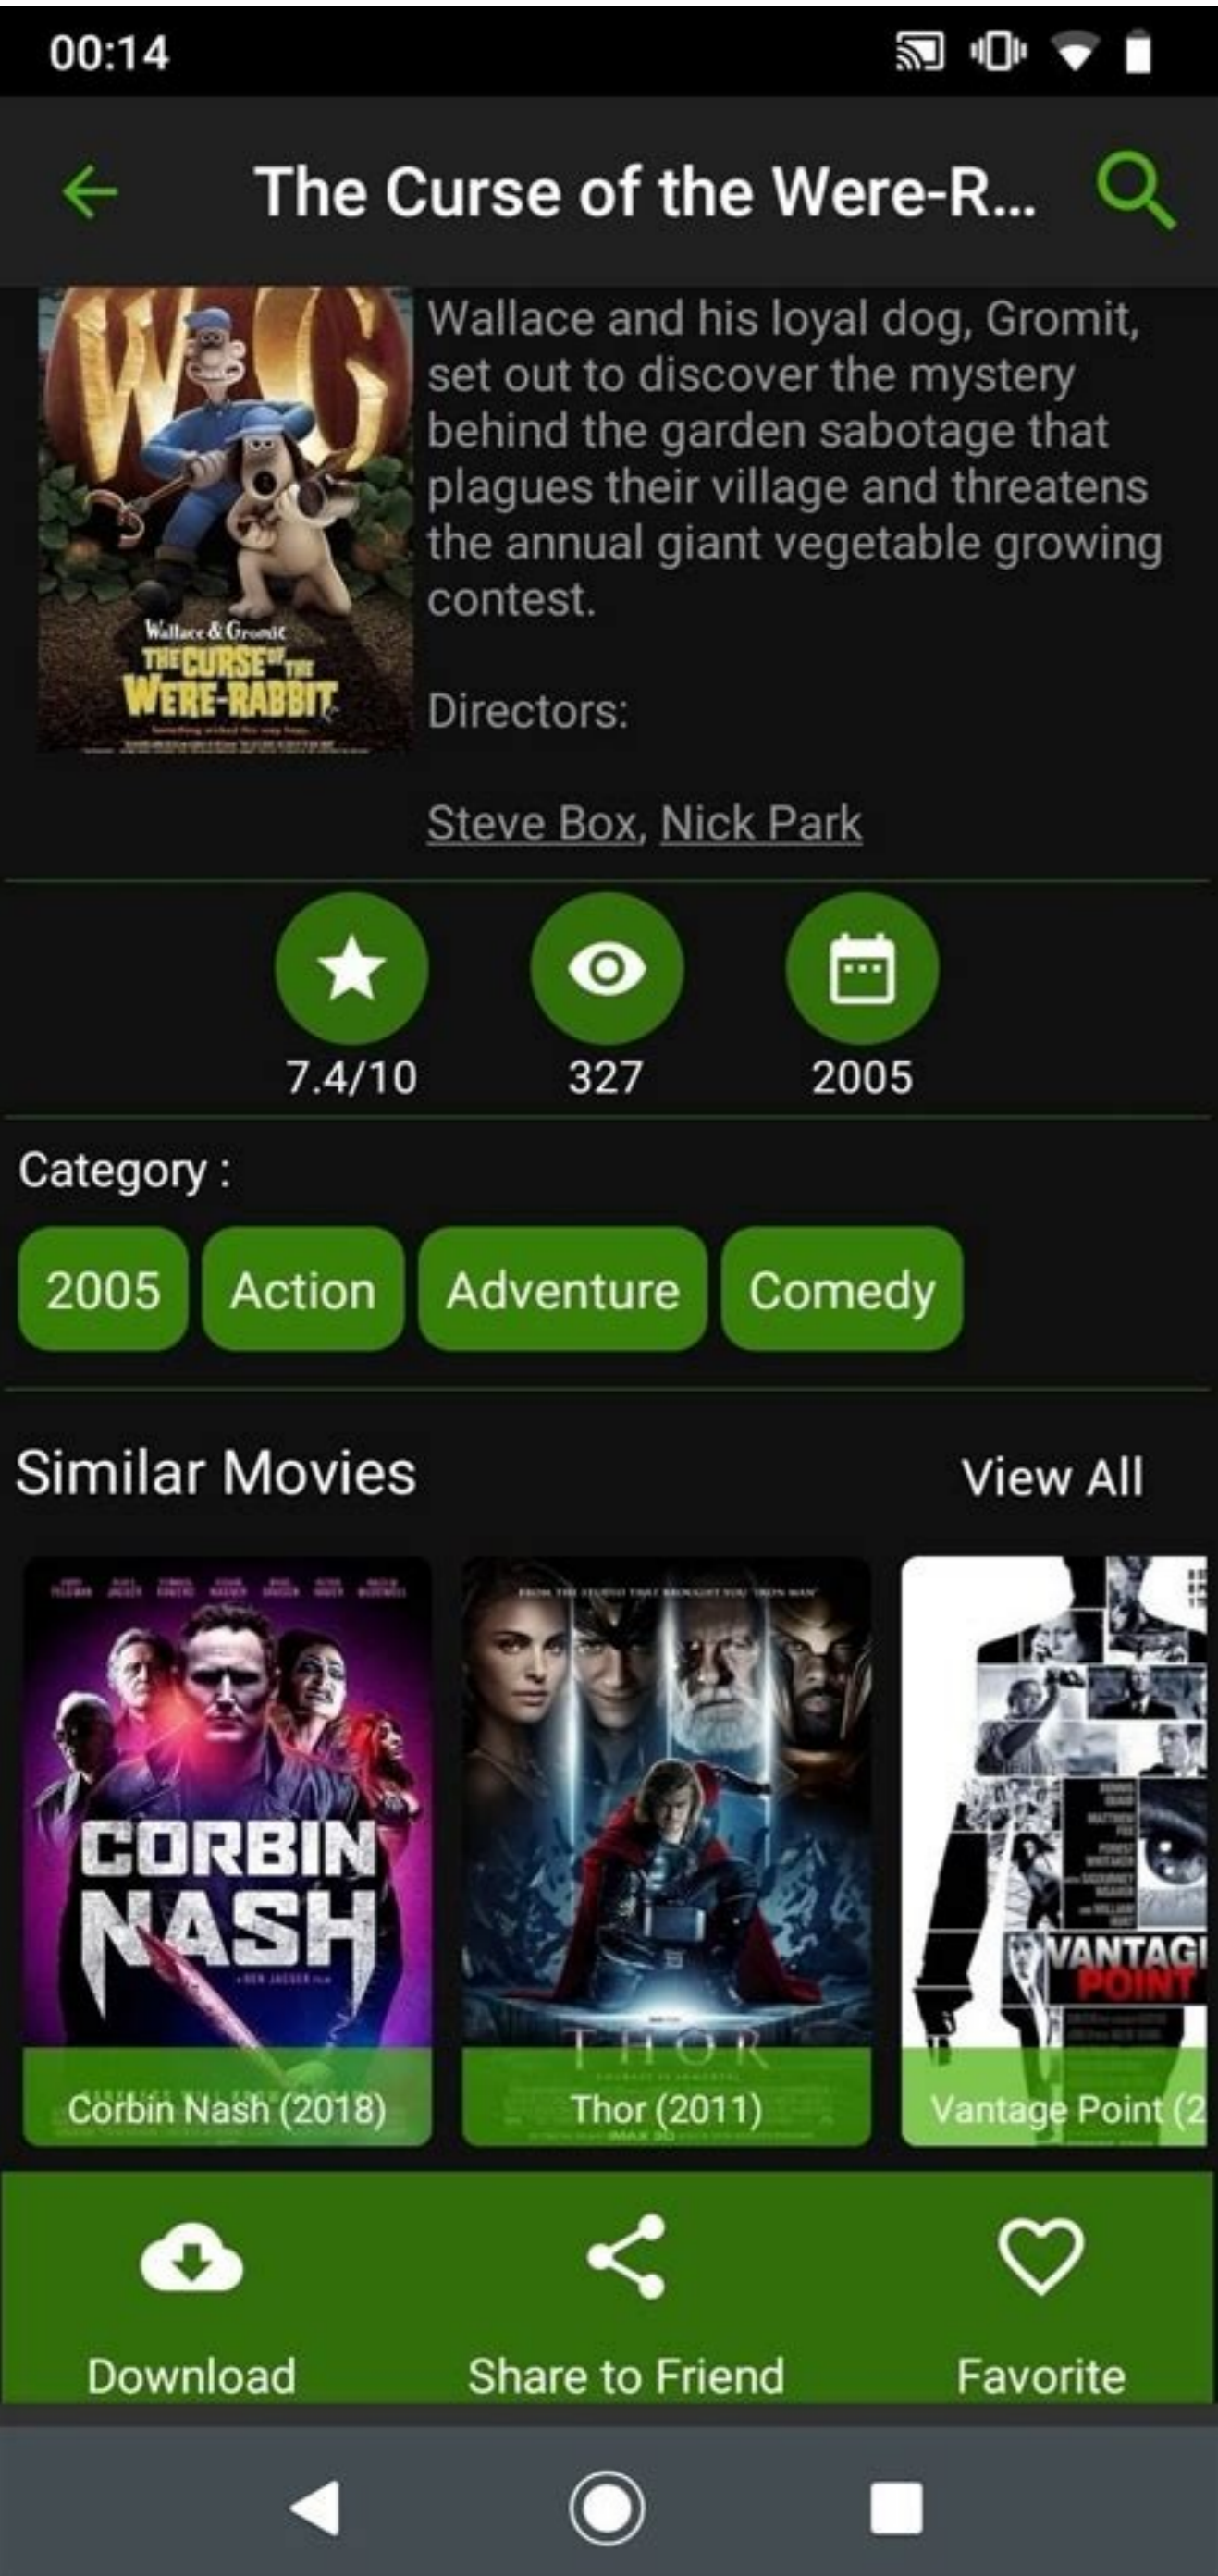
00:14

The Curse of the Were-R...

Wallace & Gromit
THE CURSE OF THE WERE-RABBIT

Wallace and his loyal dog, Gromit, set out to discover the mystery behind the garden sabotage that plagues their village and threatens the annual giant vegetable growing contest.

Directors:

Steve Box, Nick Park

7.4/10
327
2005

Category :

2005
Action
Adventure
Comedy

Similar Movies
View All

CORBIN NASH
Corbin Nash (2018)

THOR
Thor (2011)

VANTAGE POINT
Vantage Point (2

Download
Share to Friend
Favorite